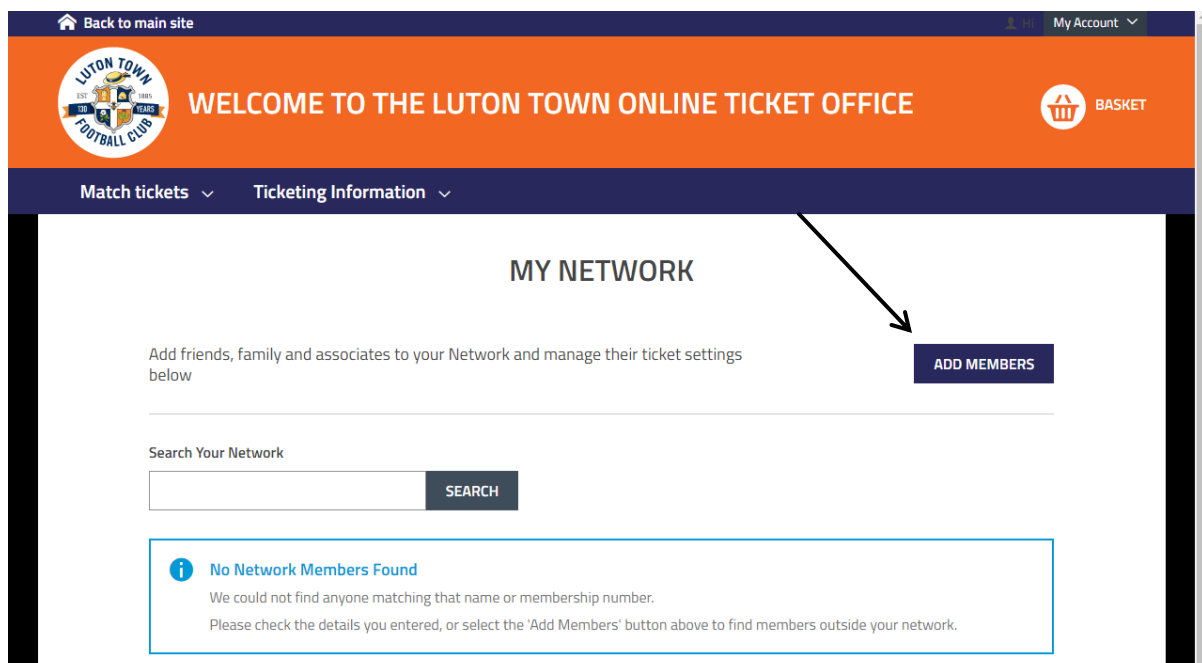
Back to main site

Hi My Account

LUTON TOWN EST 1885 130 YEARS FOOTBALL CLUB

WELCOME TO THE LUTON TOWN ONLINE TICKET OFFICE

BASKET

Match tickets Ticketing Information

MY NETWORK

Add friends, family and associates to your Network and manage their ticket settings below

ADD MEMBERS

Search Your Network

SEARCH

No Network Members Found

We could not find anyone matching that name or membership number.

Please check the details you entered, or select the 'Add Members' button above to find members outside your network.